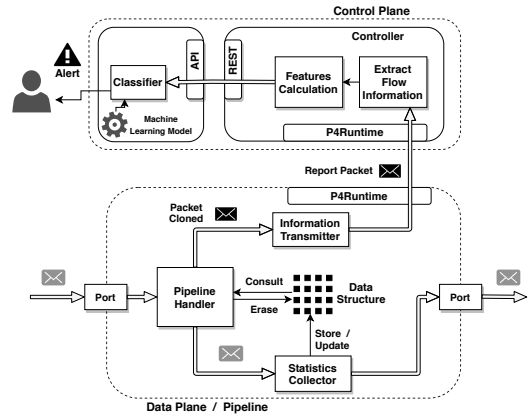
Control Plane

Controller

Alert

Classifier

API

REST

Features Calculation

Extract Flow Information

Machine Learning Model

P4Runtime

Report Packet

P4Runtime

Packet Cloned

Information Transmitter

Port

Pipeline Handler

Consult

Erase

Data Structure

Port

Store / Update

Statistics Collector

Data Plane / Pipeline